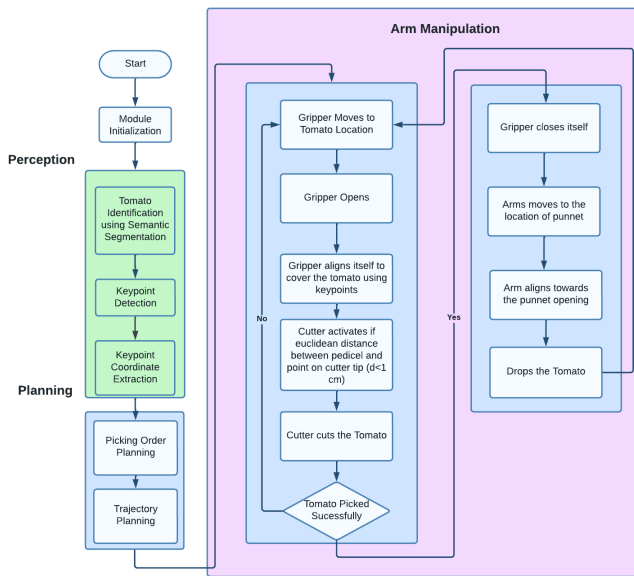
Arm Manipulation

Start

Module Initialization

Perception

Tomato Identification using Semantic Segmentation

Keypoint Detection

Keypoint Coordinate Extraction

Planning

Picking Order Planning

Trajectory Planning

Gripper Moves to Tomato Location

Gripper Opens

Gripper aligns itself to cover the tomato using keypoints

Cutter activates if euclidean distance between pedicel and point on cutter tip (d<1 cm)

Cutter cuts the Tomato

Tomato Picked Sucessfully

No

Yes

Gripper closes itself

Arms moves to the location of punnet

Arm aligns towards the punnet opening

Drops the Tomato